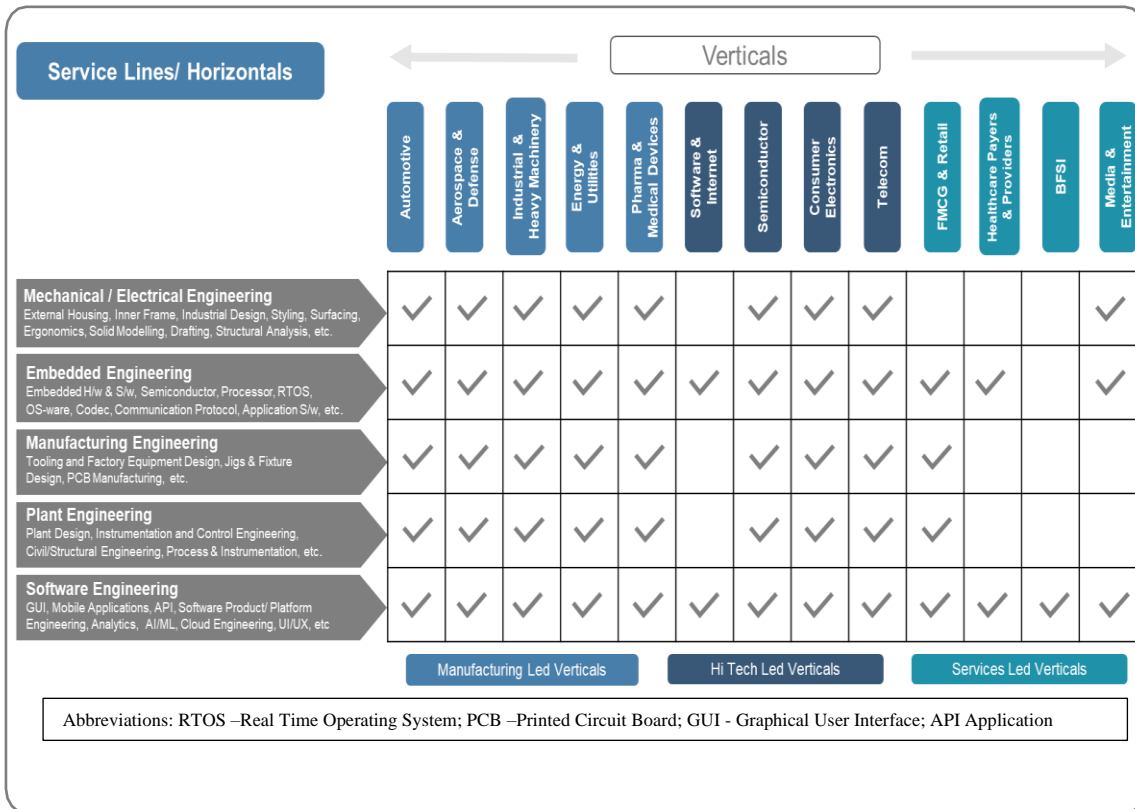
Service Lines/ Horizontals

Verticals

| | Automotive | Aerospace & Defense | Industrial & Heavy Machinery | Energy & Utilities | Pharma & Medical Devices | Software & Internet | Semiconductor | Consumer Electronics | Telecom | FMCG & Retail | Healthcare Payers & Providers | BFSI | Media & Entertainment |
|---|---|---|---|---|---|---|---|---|---|---|---|---|---|
| **Mechanical / Electrical Engineering** External Housing, Inner Frame, Industrial Design, Styling, Surfacing, Ergonomics, Solid Modelling, Drafting, Structural Analysis, etc. | ✓ | ✓ | ✓ | ✓ | ✓ | | ✓ | ✓ | ✓ | | | | ✓ |
| **Embedded Engineering** Embedded H/w & S/w, Semiconductor, Processor, RTOS, OS-ware, Codec, Communication Protocol, Application S/w, etc. | ✓ | ✓ | ✓ | ✓ | ✓ | ✓ | ✓ | ✓ | ✓ | ✓ | ✓ | | ✓ |
| **Manufacturing Engineering** Tooling and Factory Equipment Design, Jigs & Fixture Design, PCB Manufacturing, etc. | ✓ | ✓ | ✓ | ✓ | ✓ | | ✓ | ✓ | ✓ | ✓ | | | |
| **Plant Engineering** Plant Design, Instrumentation and Control Engineering, Civil/Structural Engineering, Process & Instrumentation, etc. | ✓ | ✓ | ✓ | ✓ | ✓ | | ✓ | ✓ | ✓ | ✓ | | | |
| **Software Engineering** GUI, Mobile Applications, API, Software Product/ Platform Engineering, Analytics, AI/ML, Cloud Engineering, UI/UX, etc | ✓ | ✓ | ✓ | ✓ | ✓ | ✓ | ✓ | ✓ | ✓ | ✓ | ✓ | ✓ | ✓ |

Manufacturing Led Verticals
Hi Tech Led Verticals
Services Led Verticals

Abbreviations: RTOS –Real Time Operating System; PCB –Printed Circuit Board; GUI - Graphical User Interface; API Application